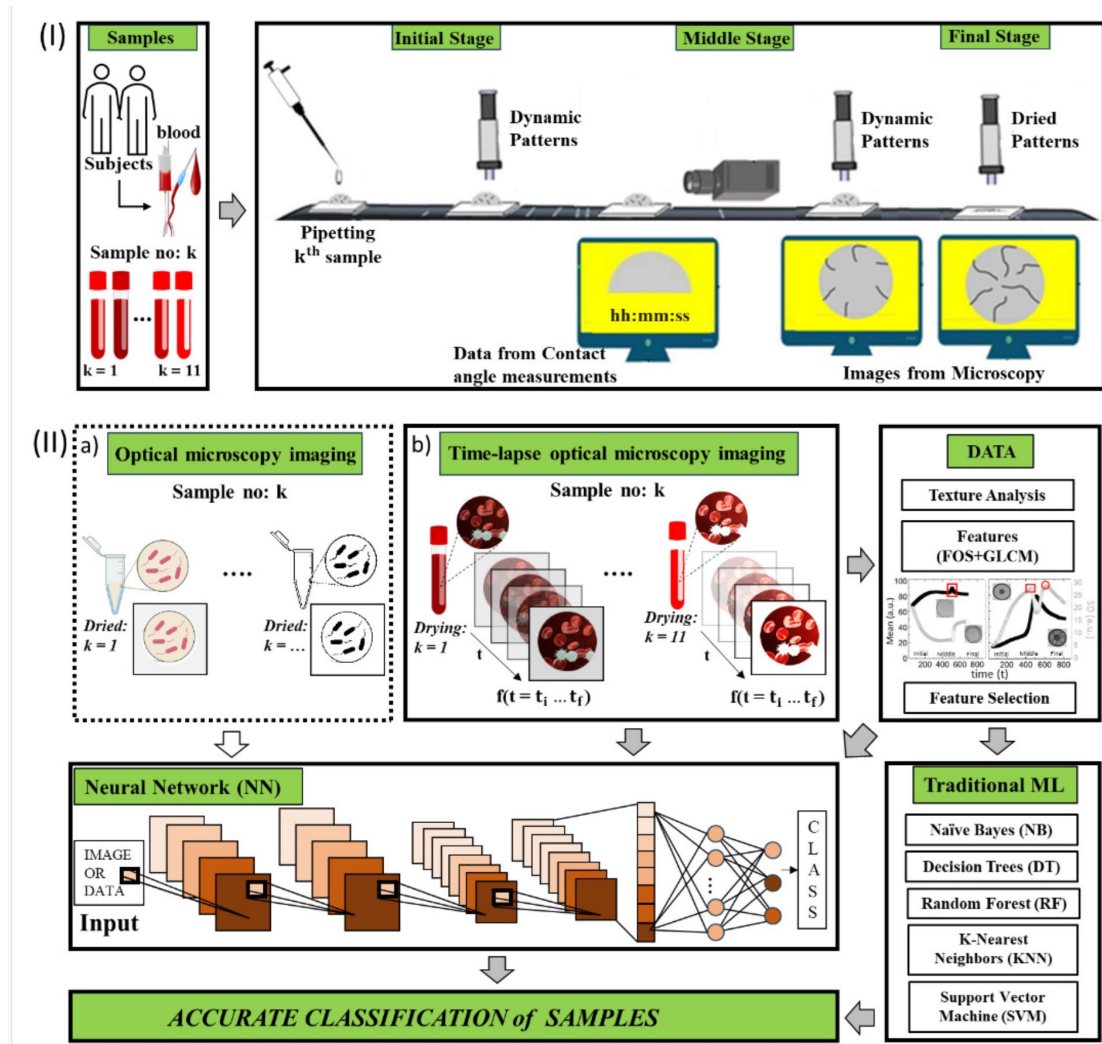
(I)

Samples

blood

Subjects

Sample no: k

...

k = 1

k = 11

Initial Stage

Middle Stage

Final Stage

Dynamic Patterns

Dynamic Patterns

Dried Patterns

Pipetting $k^{th}$ sample

hh:mm:ss

Data from Contact angle measurements

Images from Microscopy

(II) a)

Optical microscopy imaging

Sample no: k

....

Dried: k = 1

Dried: k = ...

b)

Time-lapse optical microscopy imaging

Sample no: k

....

Drying: k = 1

t

$f(t = t_i \dots t_f)$

Drying: k = 11

t

$f(t = t_i \dots t_f)$

DATA

Texture Analysis

Features (FOS+GLCM)

Mean (a.u.)

100

80

60

40

20

0

200 400 600 800

Initial

Middle

Final

time (t)

30

25

20

15

10

5

SD (a.u.)

Feature Selection

Neural Network (NN)

IMAGE OR DATA

Input

C L A S S

Traditional ML

Naïve Bayes (NB)

Decision Trees (DT)

Random Forest (RF)

K-Nearest Neighbors (KNN)

Support Vector Machine (SVM)

ACCURATE CLASSIFICATION of SAMPLES